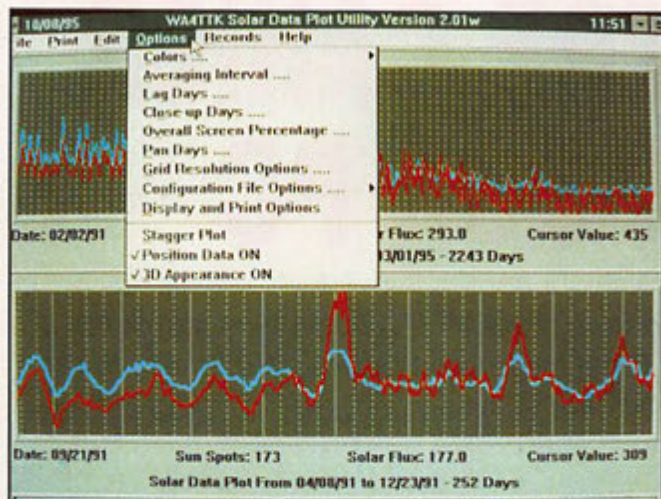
10/08/95 WA4TTK Solar Data Plot Utility Version 2.01w 11:51

ile Print Edit Options Records Help

Colors ....
Averaging Interval ....
Lag Days ....
Close up Days ....
Overall Screen Percentage ....
Pan Days ....
Grid Resolution Options ....
Configuration File Options ....
Display and Print Options

Stagger Plot
✓Position Data ON
✓3D Appearance ON

Date: 02/02/91 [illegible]r Flux: 293.0 Cursor Value: 435

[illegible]3/01/95 - 2243 Days

Date: 09/21/91 Sun Spots: 173 Solar Flux: 177.0 Cursor Value: 309

Solar Data Plot From 04/08/91 to 12/23/91 - 252 Days